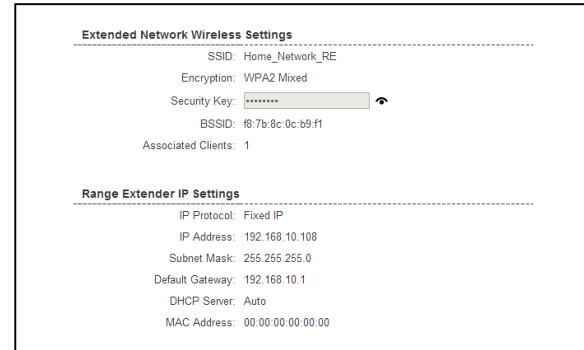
Extended Network Wireless Settings

SSID: Home_Network_RE
Encryption: WPA2 Mixed
Security Key: ••••••••
BSSID: f8:7b:8c:0c:b9:f1
Associated Clients: 1

Range Extender IP Settings

IP Protocol: Fixed IP
IP Address: 192.168.10.108
Subnet Mask: 255.255.255.0
Default Gateway: 192.168.10.1
DHCP Server: Auto
MAC Address: 00:00:00:00:00:00